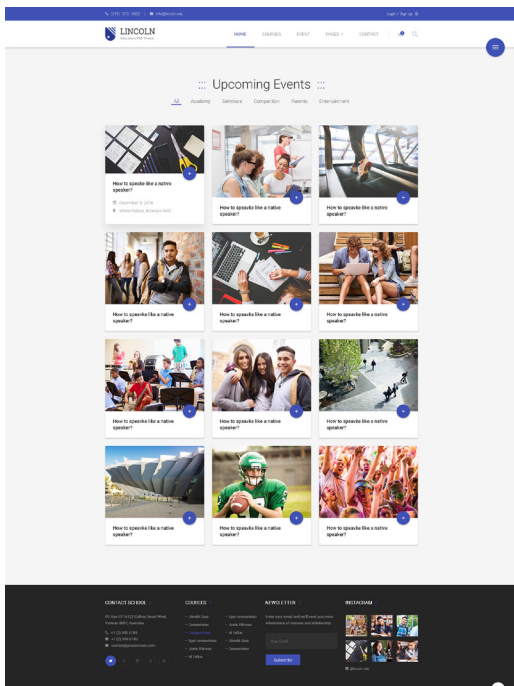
(215) 375 - 9820 | info@lincoln.edu

Login / Sign Up

LINCOLN
Education PSD Theme

HOME COURSES EVENT PAGES CONTACT

Upcoming Events

All Academy Seminars Competition Parents Entertainment

How to speake like a native speaker?

December 4, 2016
White Palace, Brasilya 9362

How to speake like a native speaker?

How to speake like a native speaker?

How to speake like a native speaker?

How to speake like a native speaker?

How to speake like a native speaker?

How to speake like a native speaker?

How to speake like a native speaker?

How to speake like a native speaker?

How to speake like a native speaker?

How to speake like a native speaker?

How to speake like a native speaker?

CONTACT SCHOOL

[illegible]

COURSES

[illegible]

NEWSLETTER

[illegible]

Subscribe

INSTAGRAM

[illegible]